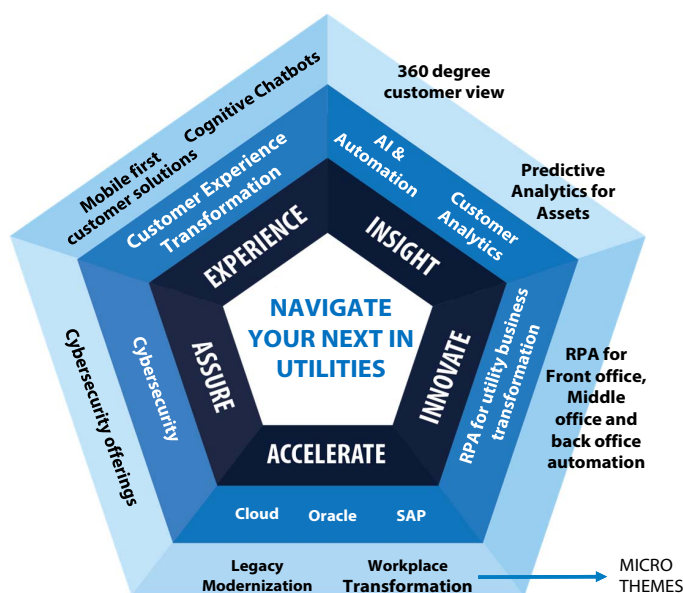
NAVIGATE YOUR NEXT IN UTILITIES

EXPERIENCE

INSIGHT

INNOVATE

ACCELERATE

ASSURE

Customer Experience Transformation

AI & Automation

Customer Analytics

RPA for utility business transformation

Cloud

Oracle

SAP

Cybersecurity

Mobile first customer solutions

Cognitive Chatbots

360 degree customer view

Predictive Analytics for Assets

RPA for Front office, Middle office and back office automation

Legacy Modernization

Workplace Transformation

Cybersecurity offerings

MICRO THEMES